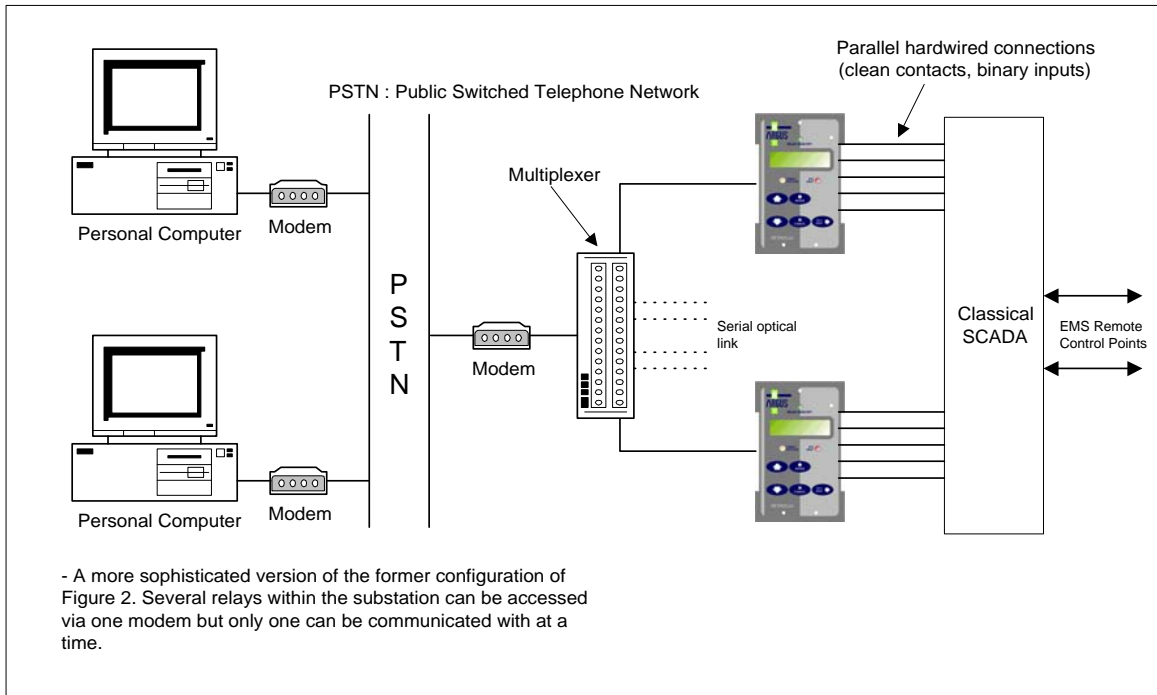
Parallel hardwired connections (clean contacts, binary inputs)

PSTN : Public Switched Telephone Network

Multiplexer

Personal Computer

Modem

P
S
T
N

Modem

Serial optical link

Classical SCADA

EMS Remote Control Points

Personal Computer

Modem

- A more sophisticated version of the former configuration of Figure 2. Several relays within the substation can be accessed via one modem but only one can be communicated with at a time.